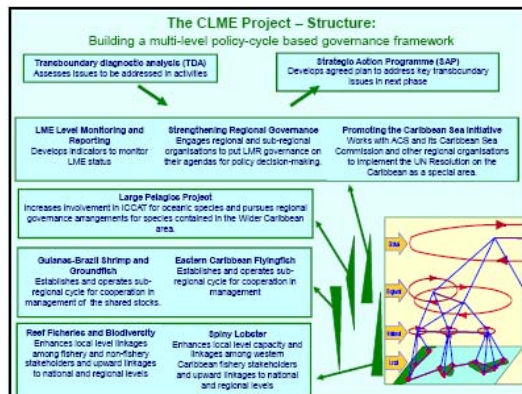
The CLME Project – Structure:
Building a multi-level policy-cycle based governance framework

Transboundary diagnostic analysis (TDA)
Assesses issues to be addressed in activities

Strategic Action Programme (SAP)
Develops agreed plan to address key transboundary issues in next phase

LME Level Monitoring and Reporting
Develops indicators to monitor LME status

Strengthening Regional Governance
Engages regional and sub-regional organisations to put LMR governance on their agendas for policy decision-making.

Promoting the Caribbean Sea Initiative
Works with ACS and its Caribbean Sea Commission and other regional organisations to implement the UN Resolution on the Caribbean as a special area.

Large Pelagics Project
Increases involvement in ICCAT for oceanic species and pursues regional governance arrangements for species contained in the Wider Caribbean area.

Guianas-Brazil Shrimp and Groundfish
Establishes and operates sub-regional cycle for cooperation in management of the shared stocks.

Eastern Caribbean Flyingfish
Establishes and operates sub-regional cycle for cooperation in management

Reef Fisheries and Biodiversity
Enhances local level linkages among fishery and non-fishery stakeholders and upward linkages to national and regional levels

Spiny Lobster
Enhances local level capacity and linkages among western Caribbean fishery stakeholders and upward linkages to national and regional levels

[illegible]
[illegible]
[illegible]
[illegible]